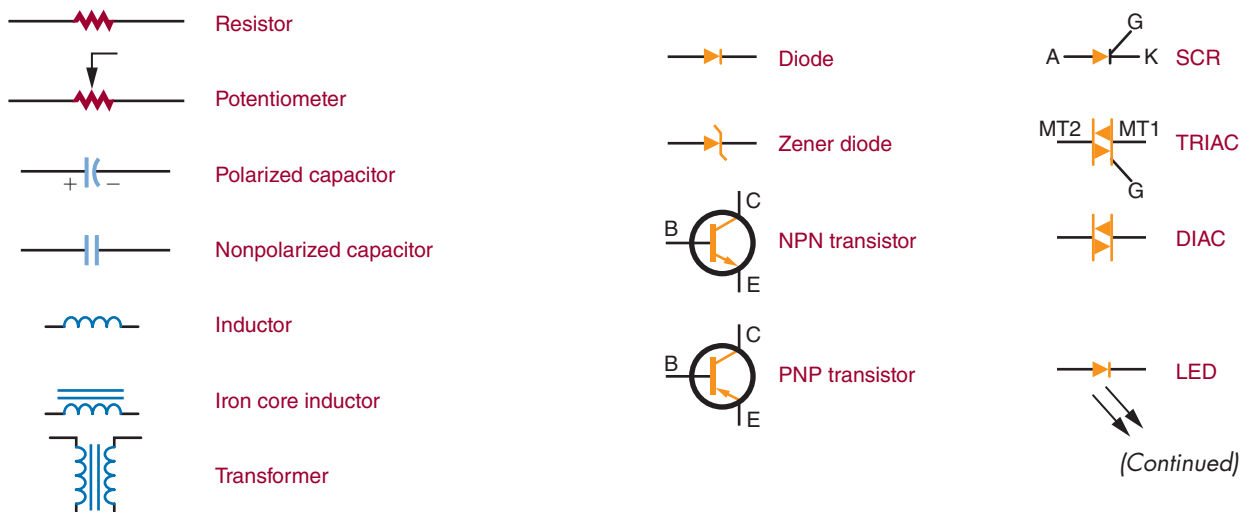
Resistor

Potentiometer

+ −

Polarized capacitor

Nonpolarized capacitor

Inductor

Iron core inductor

Transformer

Diode

Zener diode

C
B
E
NPN transistor

C
B
E
PNP transistor

G
A
K
SCR

MT2
MT1
G
TRIAC

DIAC

LED

(Continued)